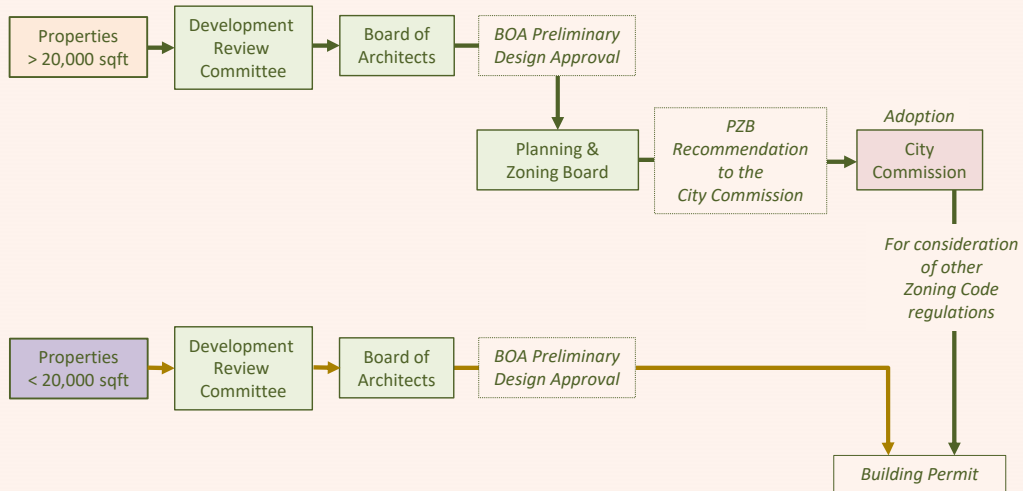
Properties > 20,000 sqft

Development Review Committee

Board of Architects

BOA Preliminary Design Approval

Planning & Zoning Board

PZB Recommendation to the City Commission

Adoption

City Commission

For consideration of other Zoning Code regulations

Properties < 20,000 sqft

Development Review Committee

Board of Architects

BOA Preliminary Design Approval

Building Permit